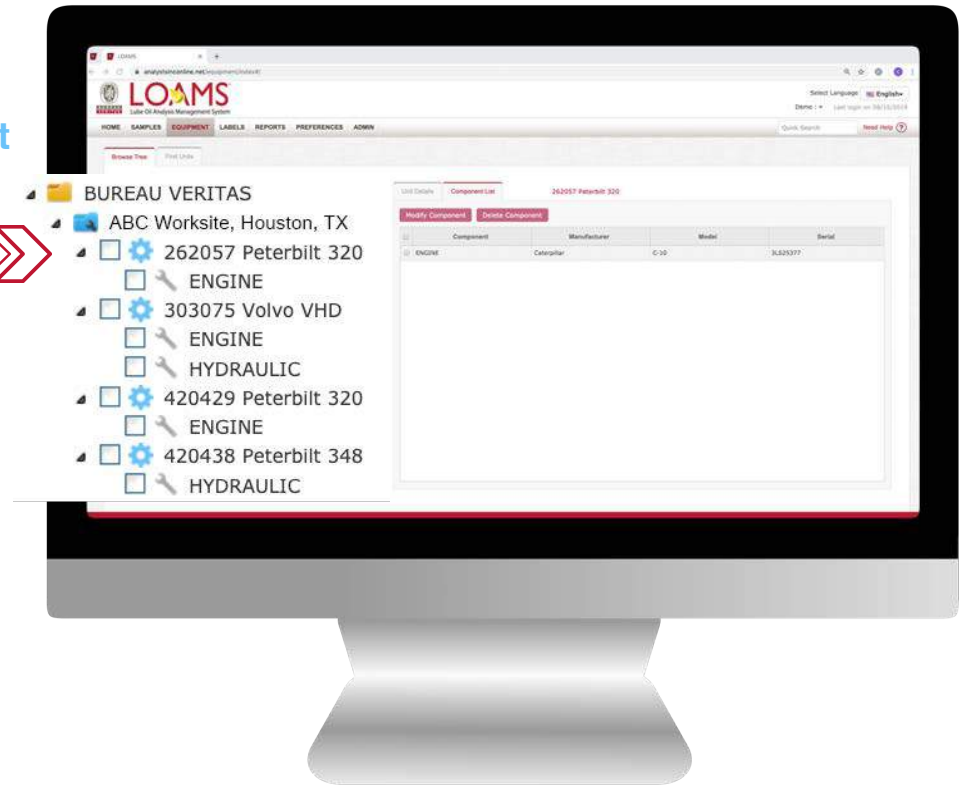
LOAMS
analysisonline.net/equipment/indexAll

LOAMS
Lube Oil Analysis Management System

Select Language English
Demo Last login on 08/15/2019

HOME SAMPLES EQUIPMENT LABELS REPORTS PREFERENCES ADMIN

Quick Search Need Help ?

Browse Tree Find Units

t

BUREAU VERITAS
ABC Worksite, Houston, TX
262057 Peterbilt 320
ENGINE
303075 Volvo VHD
ENGINE
HYDRAULIC
420429 Peterbilt 320
ENGINE
420438 Peterbilt 348
HYDRAULIC

Unit Details Component List 262057 Peterbilt 320

Modify Component Delete Component

| | Component | Manufacturer | Model | Serial |
|---|---|---|---|---|
| | ENGINE | Caterpillar | C-10 | 3LS25377 |